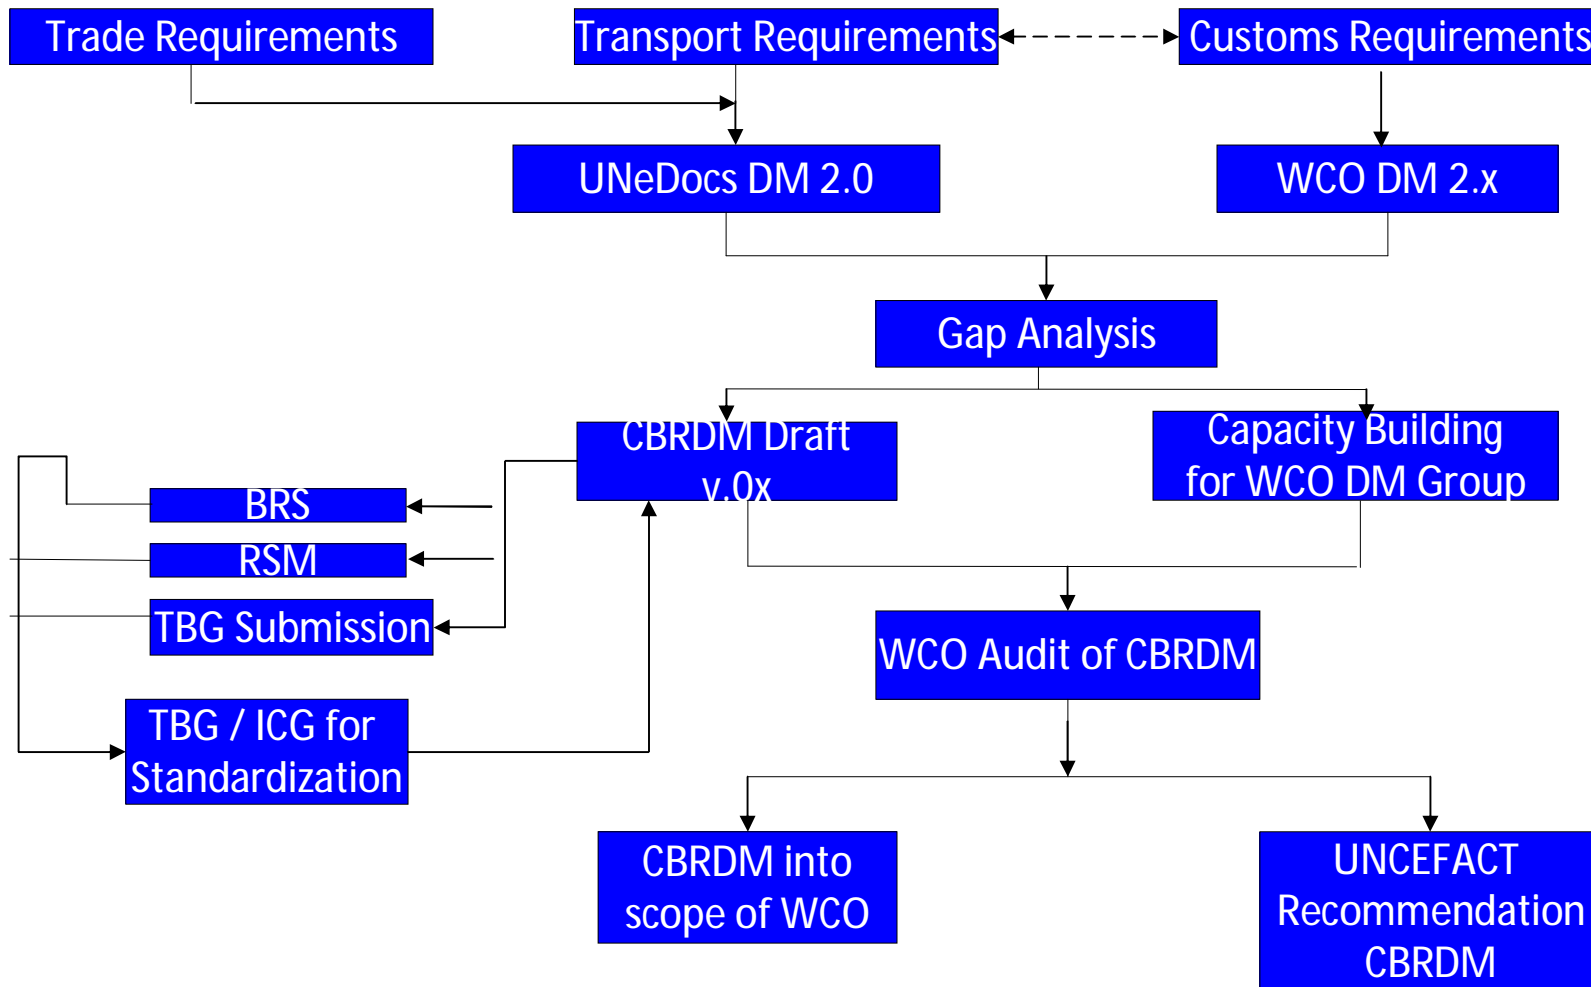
Trade Requirements

Transport Requirements

Customs Requirements

UNeDocs DM 2.0

WCO DM 2.x

Gap Analysis

CBRDM Draft v.0x

Capacity Building for WCO DM Group

BRS

RSM

TBG Submission

TBG / ICG for Standardization

WCO Audit of CBRDM

CBRDM into scope of WCO

UNCEFACT Recommendation CBRDM